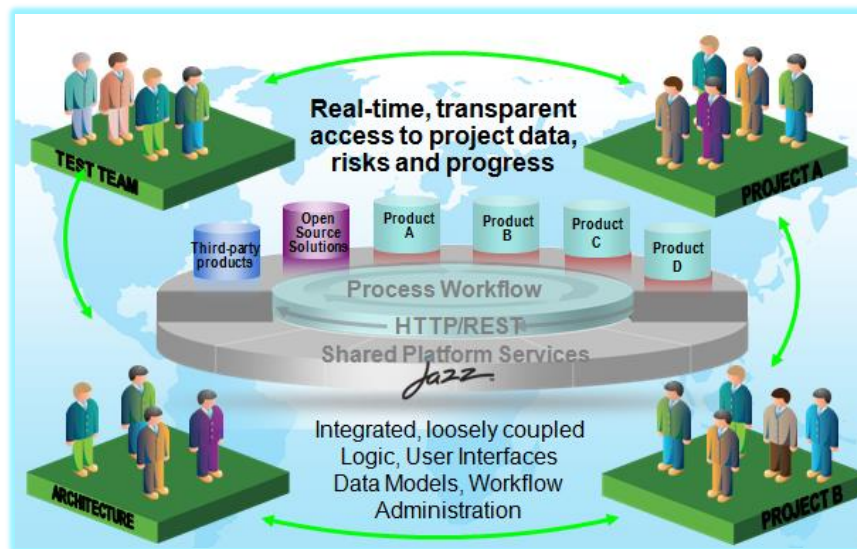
Real-time, transparent access to project data, risks and progress

TEST TEAM

PROJECT A

Third-party products

Open Source Solutions

Product A

Product B

Product C

Product D

Process Workflow

HTTP/REST

Shared Platform Services

Jazz

ARCHITECTURE

PROJECT B

Integrated, loosely coupled Logic, User Interfaces Data Models, Workflow Administration